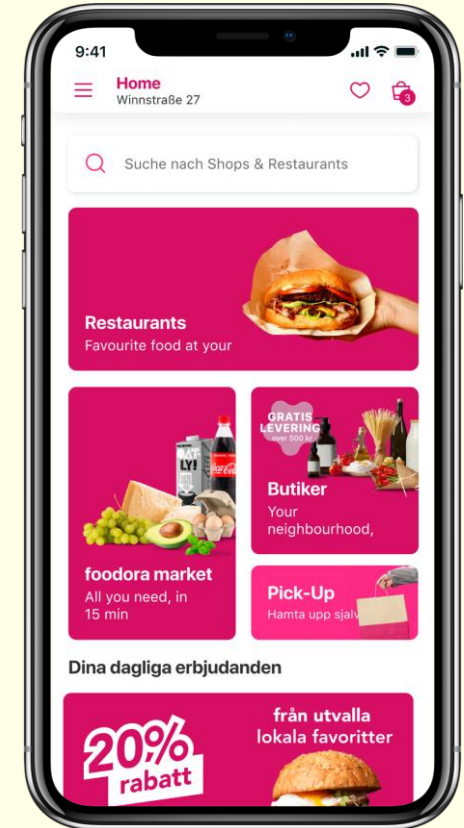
9:41

Home
Winnstraße 27

3

Suche nach Shops & Restaurants

Restaurants
Favourite food at your

GRATIS LEVERING
over 500 kr

Butiker
Your neighbourhood,

OATLY

Coca-Cola

foodora market
All you need, in 15 min

Pick-Up
Hamta upp sjalv

Dina dagliga erbjudanden

20% rabatt

från utvalla lokala favoritter